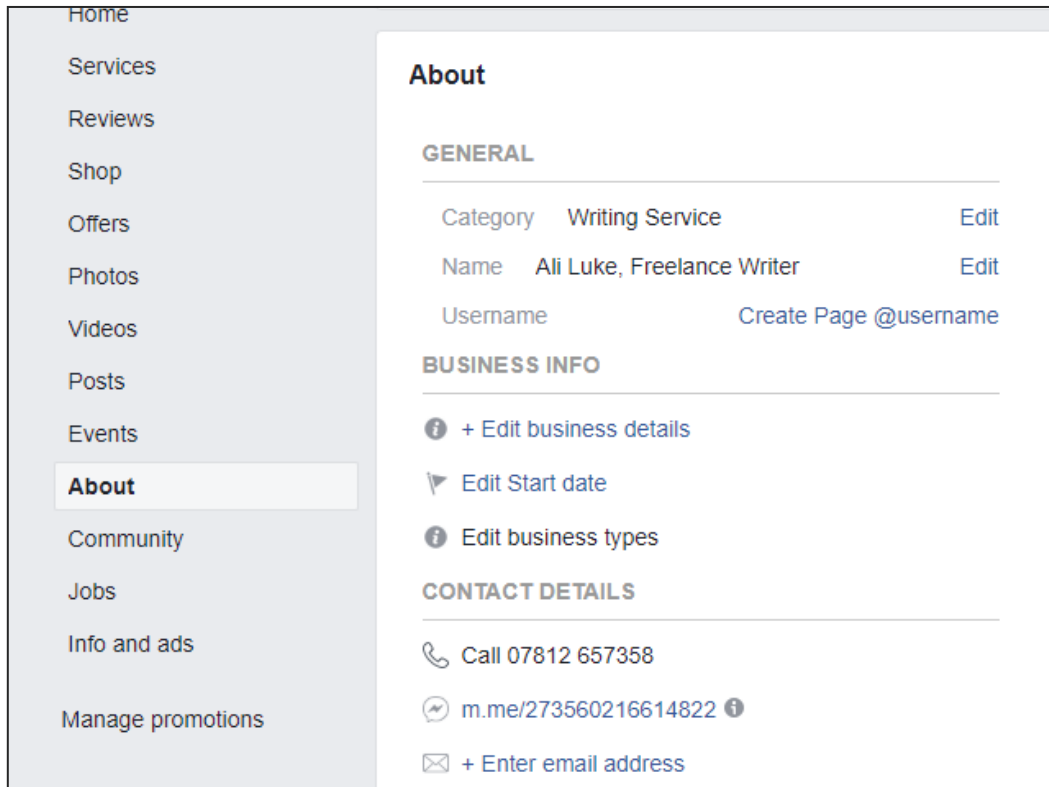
Home
Services
Reviews
Shop
Offers
Photos
Videos
Posts
Events
About
Community
Jobs
Info and ads

Manage promotions

About

GENERAL

Category Writing Service Edit
Name Ali Luke, Freelance Writer Edit
Username Create Page @username

BUSINESS INFO

+ Edit business details
Edit Start date
Edit business types

CONTACT DETAILS

Call 07812 657358
m.me/273560216614822
+ Enter email address